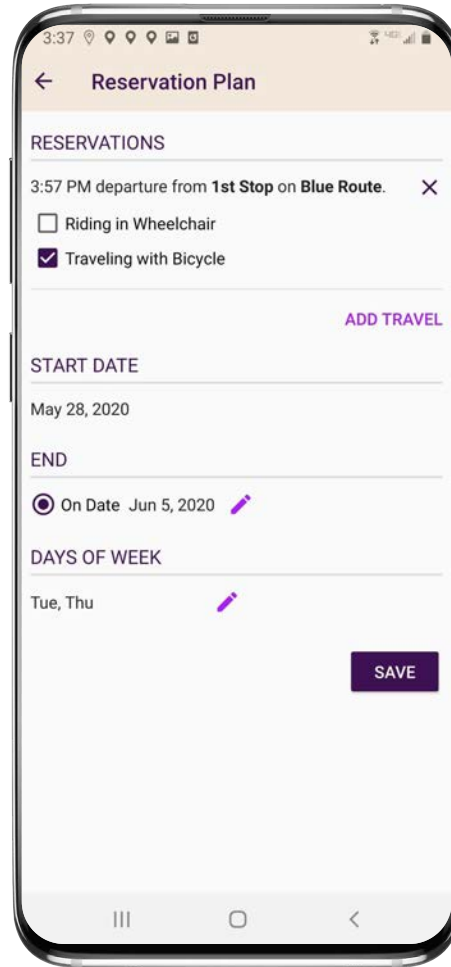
3:37

Reservation Plan

RESERVATIONS

3:57 PM departure from **1st Stop** on **Blue Route**.

Riding in Wheelchair

Traveling with Bicycle

ADD TRAVEL

START DATE

May 28, 2020

END

On Date Jun 5, 2020

DAYS OF WEEK

Tue, Thu

SAVE